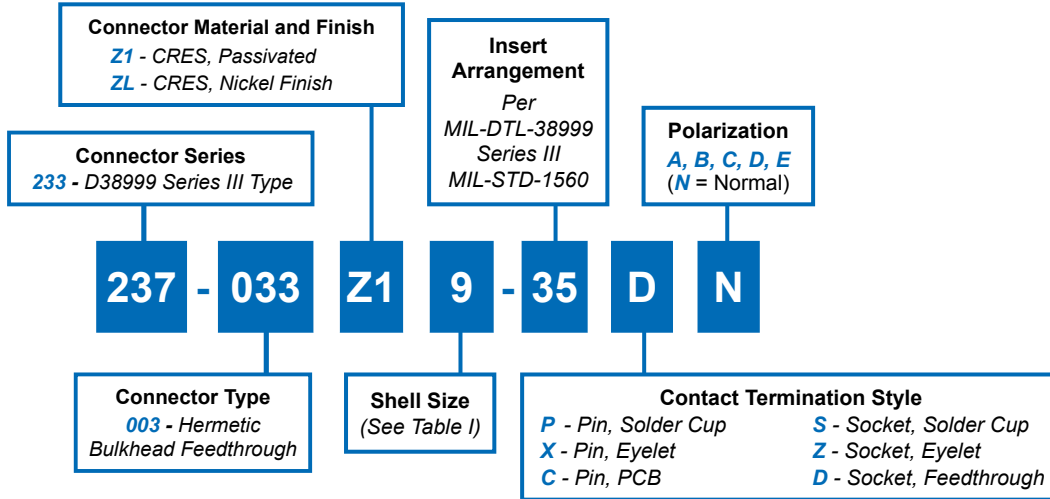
Connector Material and Finish
Z1 - CRES, Passivated
ZL - CRES, Nickel Finish

Insert Arrangement
Per MIL-DTL-38999 Series III MIL-STD-1560

Connector Series
233 - D38999 Series III Type

Polarization
A, B, C, D, E
(N = Normal)

237 - 033 Z1 9 - 35 D N

Connector Type
003 - Hermetic Bulkhead Feedthrough

Shell Size
(See Table I)

Contact Termination Style
P - Pin, Solder Cup
X - Pin, Eyelet
C - Pin, PCB
S - Socket, Solder Cup
Z - Socket, Eyelet
D - Socket, Feedthrough